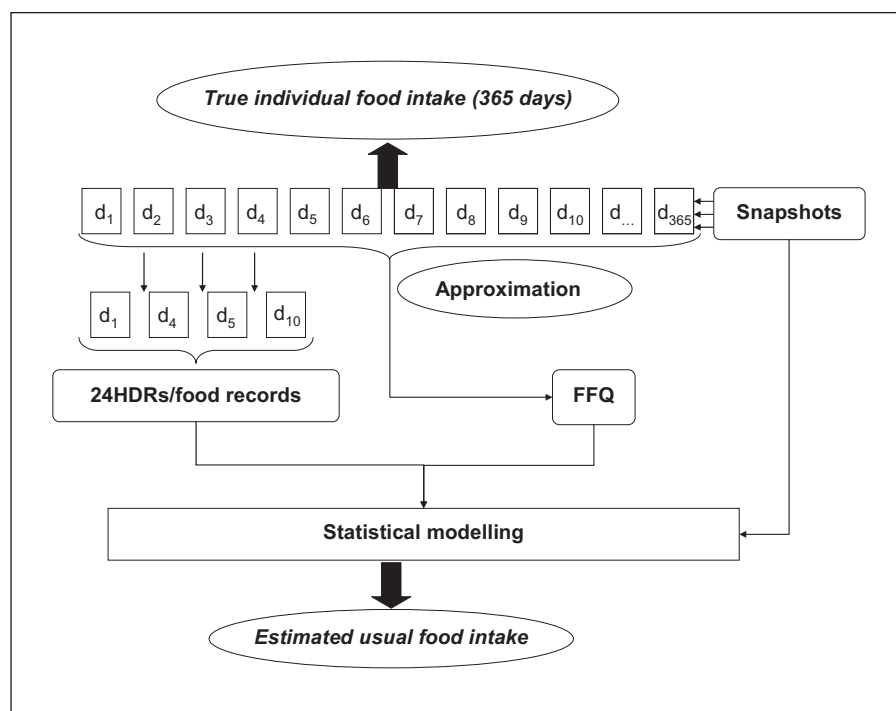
True individual food intake (365 days)

$d_1$ $d_2$ $d_3$ $d_4$ $d_5$ $d_6$ $d_7$ $d_8$ $d_9$ $d_{10}$ $d_{...}$ $d_{365}$

Snapshots

Approximation

$d_1$ $d_4$ $d_5$ $d_{10}$

24HDRs/food records

FFQ

Statistical modelling

Estimated usual food intake